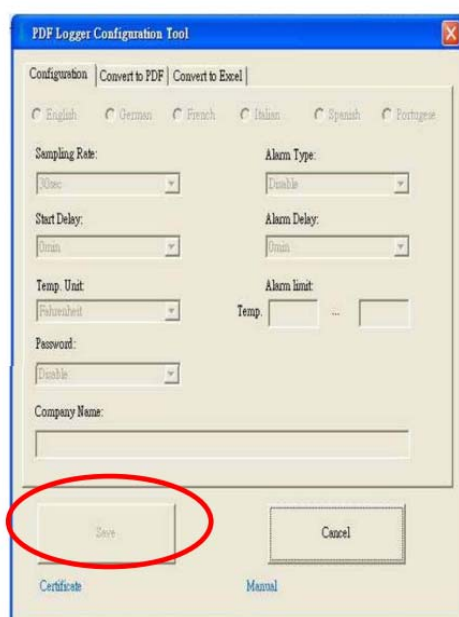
PDF Logger Configuration Tool

Configuration | Convert to PDF | Convert to Excel

English German French Italian Spanish Portugese

Sampling Rate:
30sec

Alarm Type:
Disable

Start Delay:
0min

Alarm Delay:
0min

Temp. Unit:
Fahrenheit

Alarm limit:
Temp. ...

Password:
Disable

Company Name:

Save

Cancel

Certificate

Manual